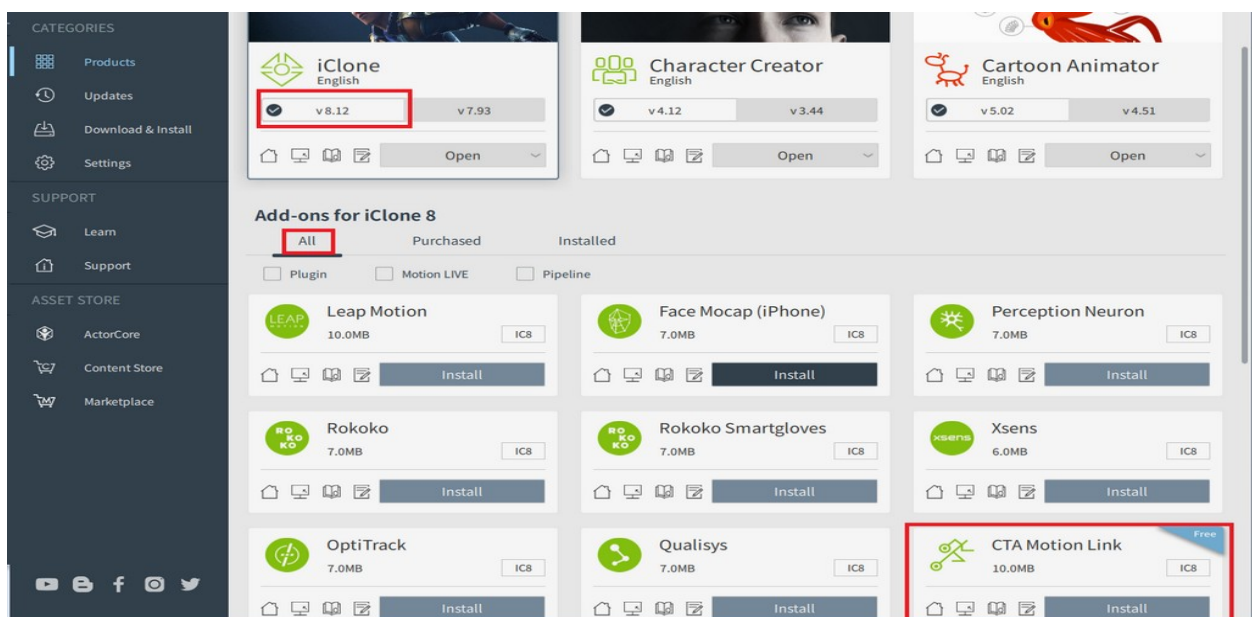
CATEGORIES
Products
Updates
Download & Install
Settings
SUPPORT
Learn
Support
ASSET STORE
ActorCore
Content Store
Marketplace

iClone
English
v8.12
v7.93
Open

Character Creator
English
v4.12
v3.44
Open

Cartoon Animator
English
v5.02
v4.51
Open

Add-ons for iClone 8
All
Purchased
Installed

Plugin
Motion LIVE
Pipeline

LEAP MOTION
Leap Motion
10.0MB
IC8
Install

Face Mocap (iPhone)
7.0MB
IC8
Install

Perception Neuron
7.0MB
IC8
Install

RO KO KO
Rokoko
7.0MB
IC8
Install

RO KO KO
Rokoko Smartgloves
7.0MB
IC8
Install

xsens
Xsens
6.0MB
IC8
Install

OptiTrack
7.0MB
IC8
Install

Qualisys
7.0MB
IC8
Install

Free
CTA Motion Link
10.0MB
IC8
Install